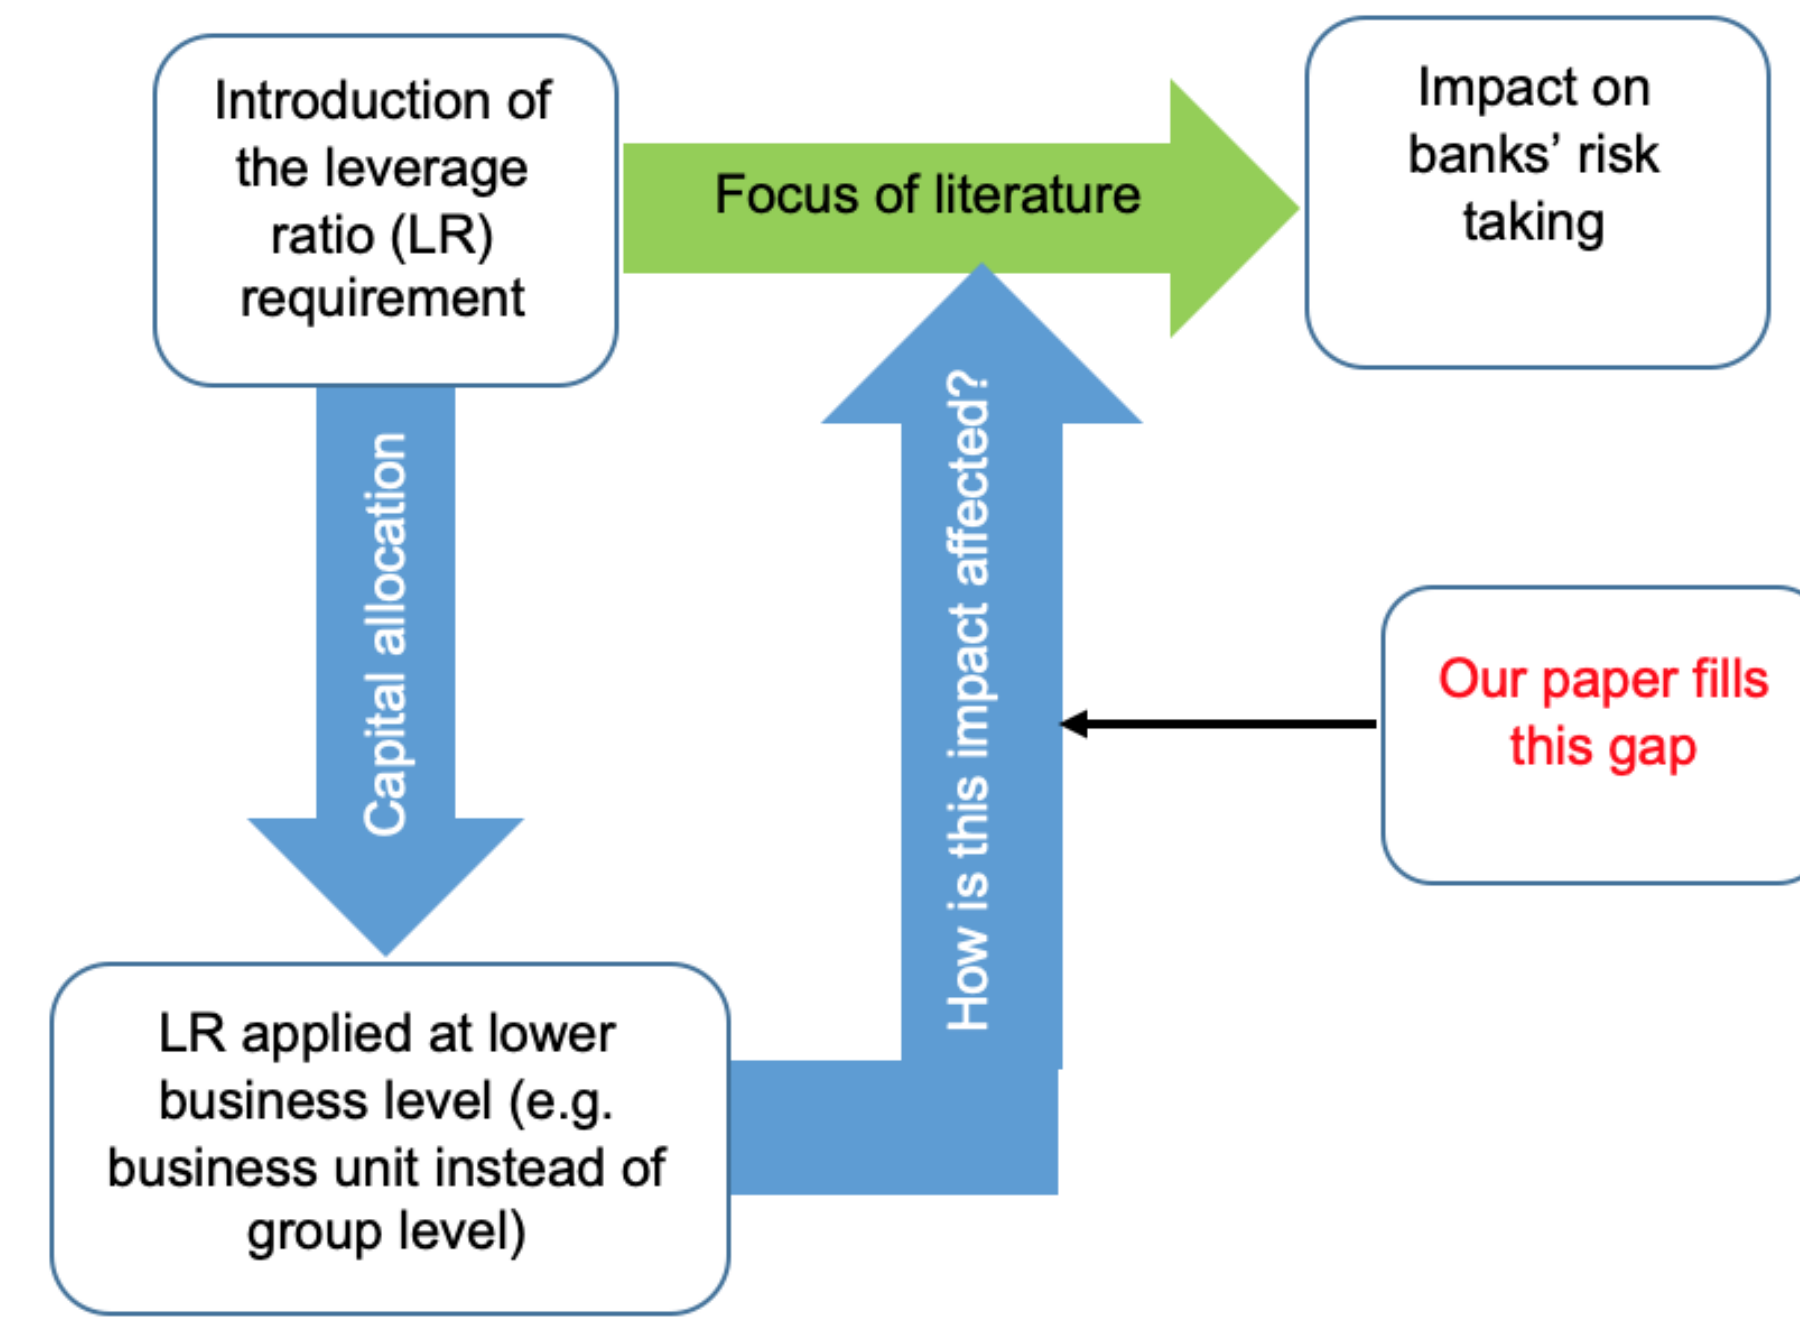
Introduction of the leverage ratio (LR) requirement

Focus of literature

Impact on banks' risk taking

Capital allocation

How is this impact affected?

Our paper fills this gap

LR applied at lower business level (e.g. business unit instead of group level)